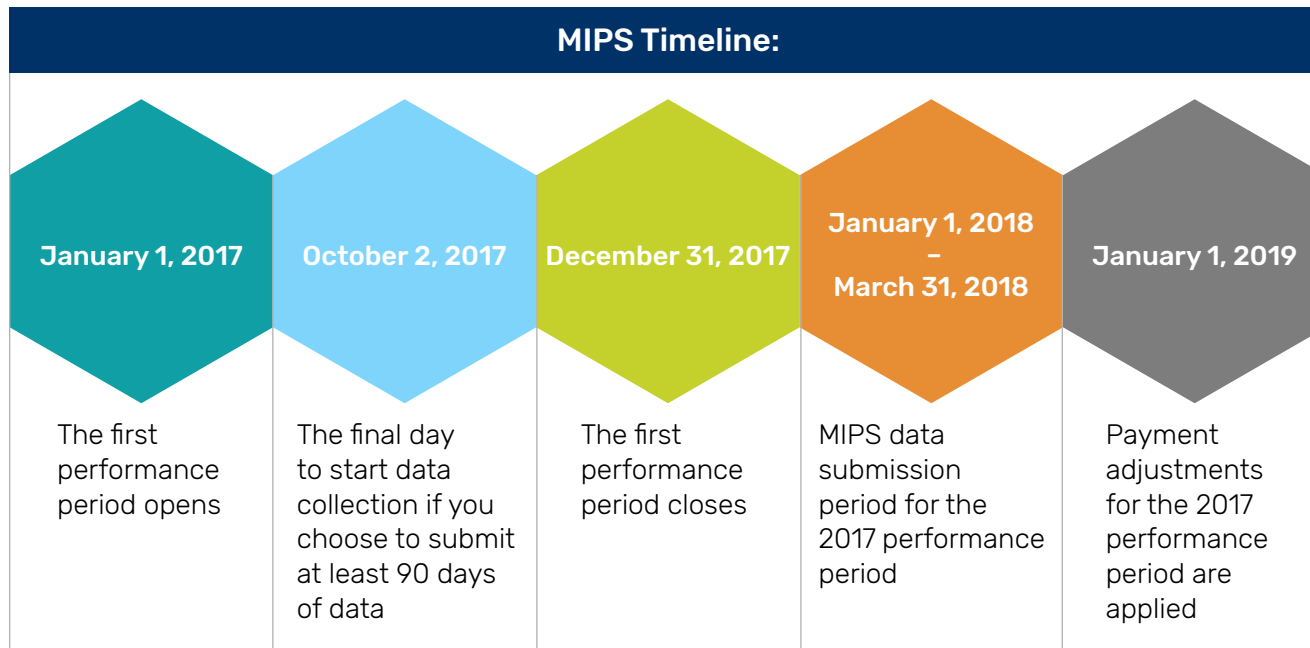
MIPS Timeline:

January 1, 2017

October 2, 2017

December 31, 2017

January 1, 2018 – March 31, 2018

January 1, 2019

The first performance period opens

The final day to start data collection if you choose to submit at least 90 days of data

The first performance period closes

MIPS data submission period for the 2017 performance period

Payment adjustments for the 2017 performance period are applied